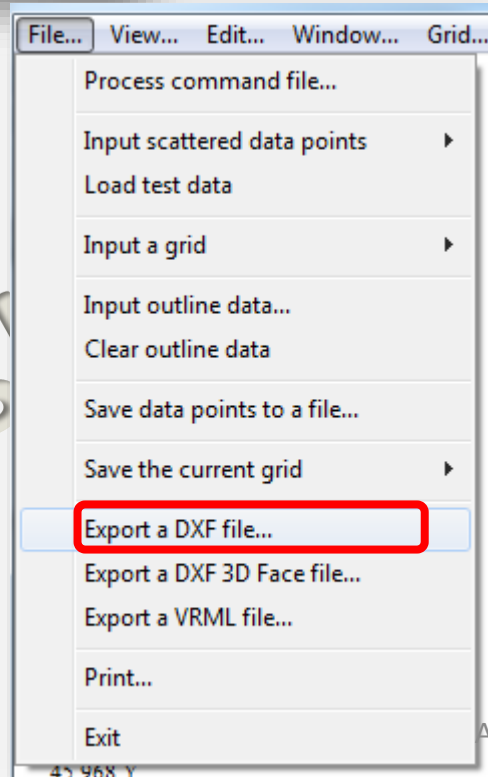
File... View... Edit... Window... Grid...

Process command file...

Input scattered data points
Load test data

Input a grid

Input outline data...
Clear outline data

Save data points to a file...

Save the current grid

Export a DXF file...
Export a DXF 3D Face file...
Export a VRML file...

Print...

Exit

45.968 Y